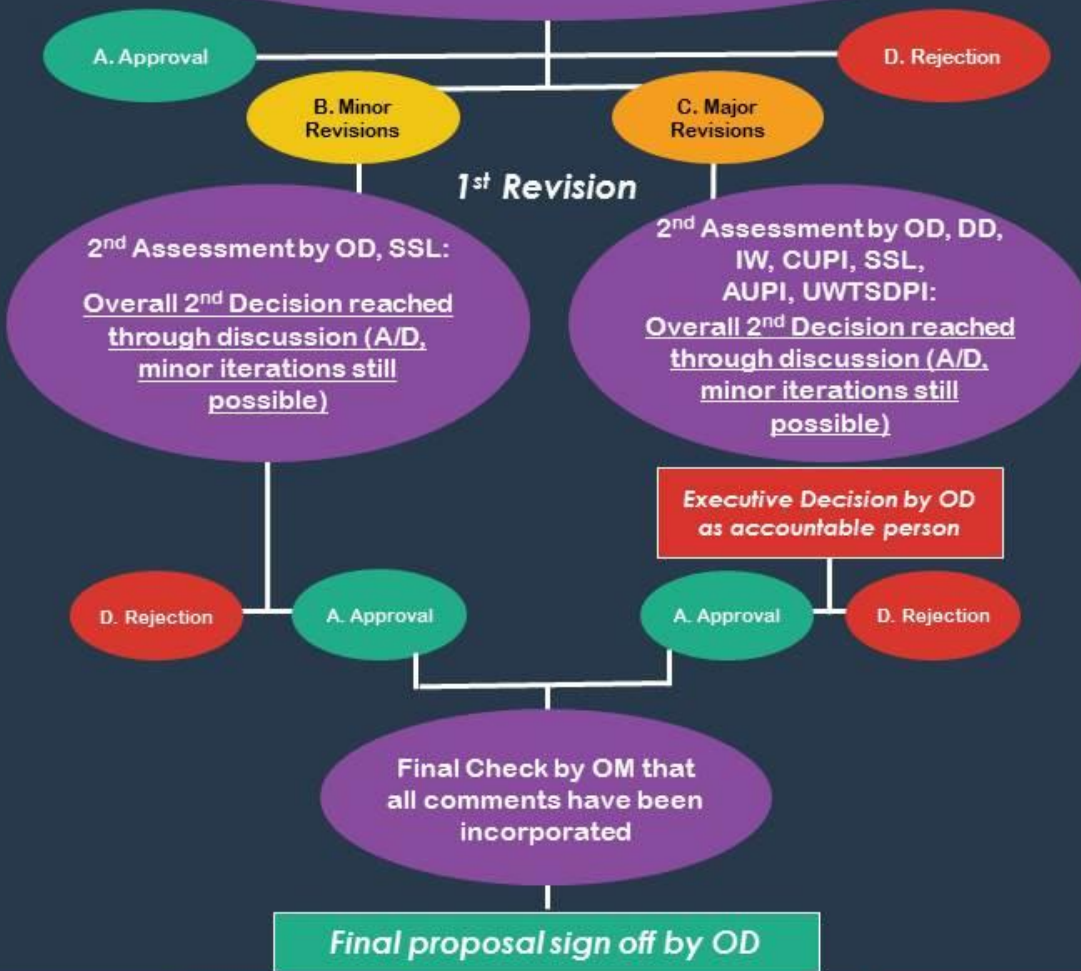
A. Approval

D. Rejection

B. Minor Revisions

C. Major Revisions

$1^{st}$ Revision

$2^{nd}$ Assessment by OD, SSL:

Overall $2^{nd}$ Decision reached through discussion (A/D, minor iterations still possible)

$2^{nd}$ Assessment by OD, DD, IW, CUPI, SSL, AUPI, UWTSDPI:

Overall $2^{nd}$ Decision reached through discussion (A/D, minor iterations still possible)

Executive Decision by OD as accountable person

D. Rejection

A. Approval

A. Approval

D. Rejection

Final Check by OM that all comments have been incorporated

Final proposal sign off by OD